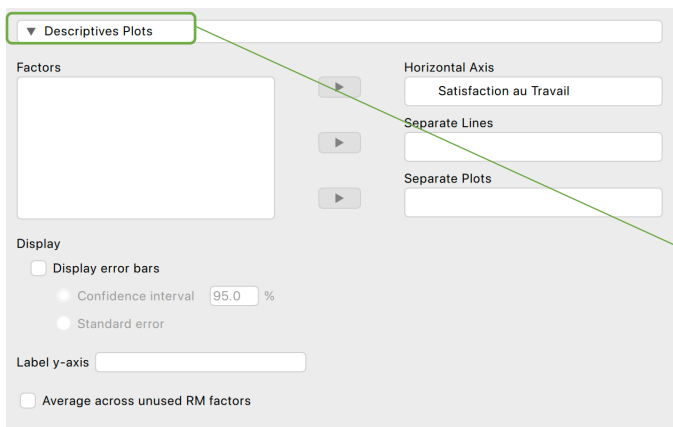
▼ Descriptives Plots

Factors

Horizontal Axis

Satisfaction au Travail

Separate Lines

Separate Plots

Display

Display error bars

Confidence interval 95.0 %

Standard error

Label y-axis

Average across unused RM factors